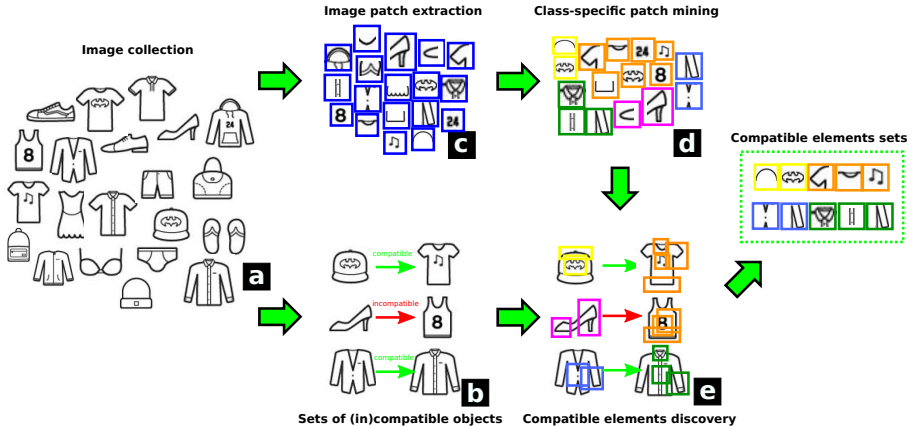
Image collection

Image patch extraction

Class-specific patch mining

Compatible elements sets

a

b

c

d

e

compatible

incompatible

compatible

Sets of (in)compatible objects

Compatible elements discovery